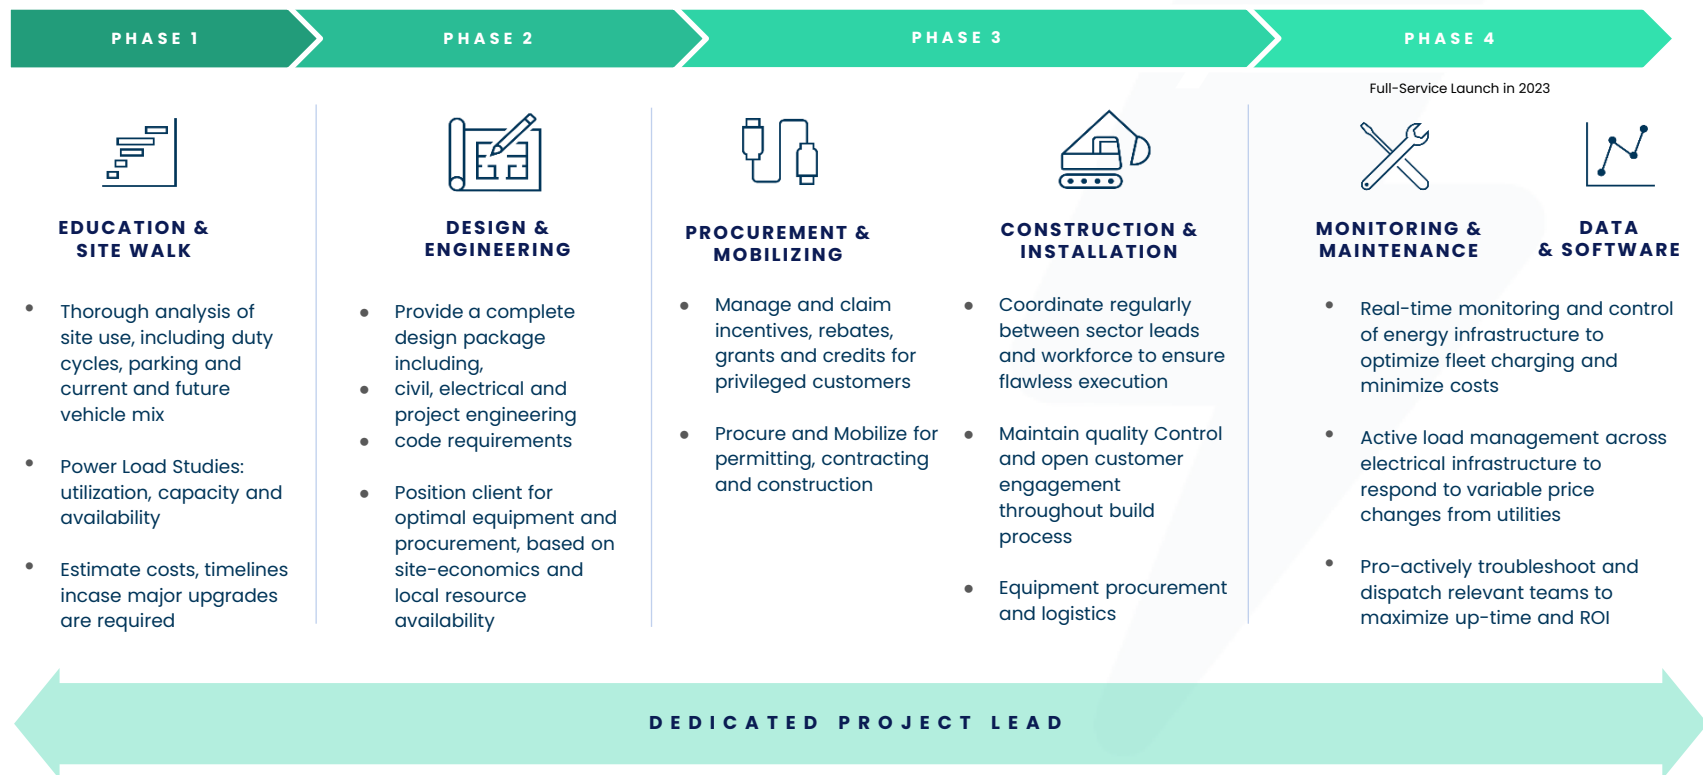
PHASE 1

PHASE 2

PHASE 3

PHASE 4

Full-Service Launch in 2023

EDUCATION & SITE WALK

- Thorough analysis of site use, including duty cycles, parking and current and future vehicle mix
- Power Load Studies: utilization, capacity and availability
- Estimate costs, timelines incase major upgrades are required

DESIGN & ENGINEERING

- Provide a complete design package including,
- civil, electrical and project engineering
- code requirements
- Position client for optimal equipment and procurement, based on site-economics and local resource availability

PROCUREMENT & MOBILIZING

- Manage and claim incentives, rebates, grants and credits for privileged customers
- Procure and Mobilize for permitting, contracting and construction

CONSTRUCTION & INSTALLATION

- Coordinate regularly between sector leads and workforce to ensure flawless execution
- Maintain quality Control and open customer engagement throughout build process
- Equipment procurement and logistics

MONITORING & MAINTENANCE

DATA & SOFTWARE

- Real-time monitoring and control of energy infrastructure to optimize fleet charging and minimize costs
- Active load management across electrical infrastructure to respond to variable price changes from utilities
- Pro-actively troubleshoot and dispatch relevant teams to maximize up-time and ROI

DEDICATED PROJECT LEAD